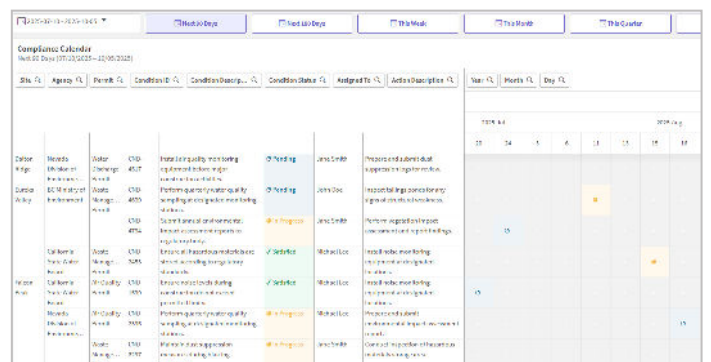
2025-07-13 - 2025-10-05 ▼

Next 30 Days | Next 180 Days | This Week | This Month | This Quarter

Compliance Calendar
Next 90 Days (07/13/2025 – 10/05/2025)

Site | Agency | Permit | Condition ID | Condition Descrip... | Condition Status | Assigned To | Action Description | Year | Month | Day

2025 Jul | 2025 Aug

13 | 24 | 1 | 6 | 11 | 15 | 19 | 30

| Site | Agency | Permit | Condition ID | Condition Description | Condition Status | Assigned To | Action Description |
|---|---|---|---|---|---|---|---|
| Colton Ridge | Nevada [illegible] | Water Discharge Permit | CND-4567 | Install air quality monitoring equipment to track major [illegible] | Pending | Jane Smith | Prepare and submit dust suppression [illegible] |
| Sunset Valley | BC Ministry of Environment | Waste Manage... Permit | CND-4693 | Perform quarterly water quality sampling at designated monitoring stations | Pending | John Doe | Inspect tailings ponds for any signs of structural weakness |
| | | | CND-4774 | Submit annual environmental impact assessment report to regulatory body | In Progress | | Perform vegetation impact assessment around tailings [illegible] |
| | California State Water Board | Waste Manage... Permit | CND-2655 | Ensure all hazardous materials are stored according to regulatory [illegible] | Satisfied | Michael Lee | Install noise monitoring equipment at designated locations |
| Falcon Peak | California State Water Board | Air Quality Permit | CND-2736 | Ensure noise levels during operations do not exceed permitted limits | Satisfied | Michael Lee | Install noise monitoring equipment at designated locations |
| | Nevada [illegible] | Air Quality Permit | CND-2935 | Perform quarterly water quality sampling at designated monitoring stations | In Progress | Michael Lee | Prepare and submit environmental impact assessment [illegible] |
| | | Waste Manage... | CND-4797 | Maintain dust suppression measures during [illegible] | In Progress | Jane Smith | Conduct inspection of hazardous materials storage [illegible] |

15 | 15